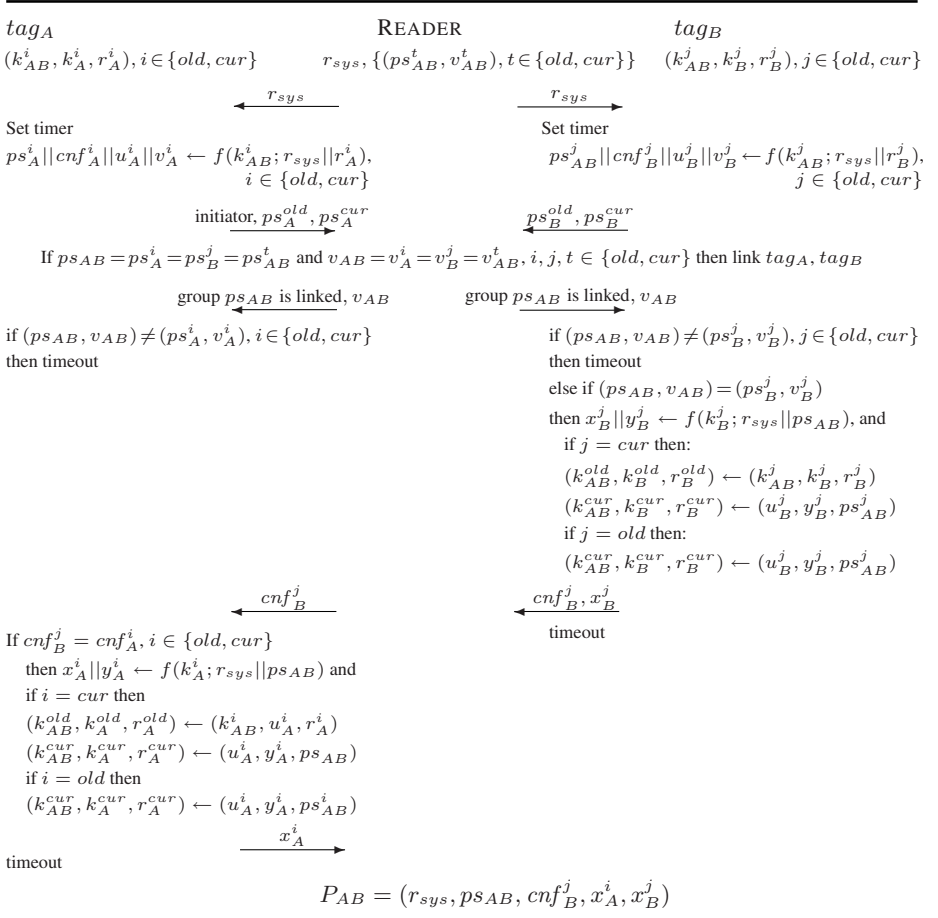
$tag_A$ READER $tag_B$

$(k^i_{AB}, k^i_A, r^i_A), i \in \{old, cur\}$ $r_{sys}, \{(ps^t_{AB}, v^t_{AB}), t \in \{old, cur\}\}$ $(k^j_{AB}, k^j_B, r^j_B), j \in \{old, cur\}$

$r_{sys}$ $r_{sys}$

Set timer
$ps^i_A||cnf^i_A||u^i_A||v^i_A \leftarrow f(k^i_{AB}; r_{sys}||r^i_A)$, $i \in \{old, cur\}$

Set timer
$ps^j_{AB}||cnf^j_B||u^j_B||v^j_B \leftarrow f(k^j_{AB}; r_{sys}||r^j_B)$, $j \in \{old, cur\}$

initiator, $ps^{old}_A, ps^{cur}_A$ $ps^{old}_B, ps^{cur}_B$

If $ps_{AB} = ps^i_A = ps^j_B = ps^t_{AB}$ and $v_{AB} = v^i_A = v^j_B = v^t_{AB}$, $i, j, t \in \{old, cur\}$ then link $tag_A, tag_B$

group $ps_{AB}$ is linked, $v_{AB}$ group $ps_{AB}$ is linked, $v_{AB}$

if $(ps_{AB}, v_{AB}) \neq (ps^i_A, v^i_A)$, $i \in \{old, cur\}$
then timeout

if $(ps_{AB}, v_{AB}) \neq (ps^j_B, v^j_B)$, $j \in \{old, cur\}$
then timeout
else if $(ps_{AB}, v_{AB}) = (ps^j_B, v^j_B)$
then $x^j_B||y^j_B \leftarrow f(k^j_B; r_{sys}||ps_{AB})$, and
if $j = cur$ then:
$(k^{old}_{AB}, k^{old}_B, r^{old}_B) \leftarrow (k^j_{AB}, k^j_B, r^j_B)$
$(k^{cur}_{AB}, k^{cur}_B, r^{cur}_B) \leftarrow (u^j_B, y^j_B, ps^j_{AB})$
if $j = old$ then:
$(k^{cur}_{AB}, k^{cur}_B, r^{cur}_B) \leftarrow (u^j_B, y^j_B, ps^j_{AB})$

$cnf^j_B$ $cnf^j_B, x^j_B$

timeout

If $cnf^j_B = cnf^i_A$, $i \in \{old, cur\}$
then $x^i_A||y^i_A \leftarrow f(k^i_A; r_{sys}||ps_{AB})$ and
if $i = cur$ then
$(k^{old}_{AB}, k^{old}_A, r^{old}_A) \leftarrow (k^i_{AB}, u^i_A, r^i_A)$
$(k^{cur}_{AB}, k^{cur}_A, r^{cur}_A) \leftarrow (u^i_A, y^i_A, ps_{AB})$
if $i = old$ then
$(k^{cur}_{AB}, k^{cur}_A, r^{cur}_A) \leftarrow (u^i_A, y^i_A, ps^i_{AB})$

$x^i_A$

timeout

$P_{AB} = (r_{sys}, ps_{AB}, cnf^j_B, x^i_A, x^j_B)$